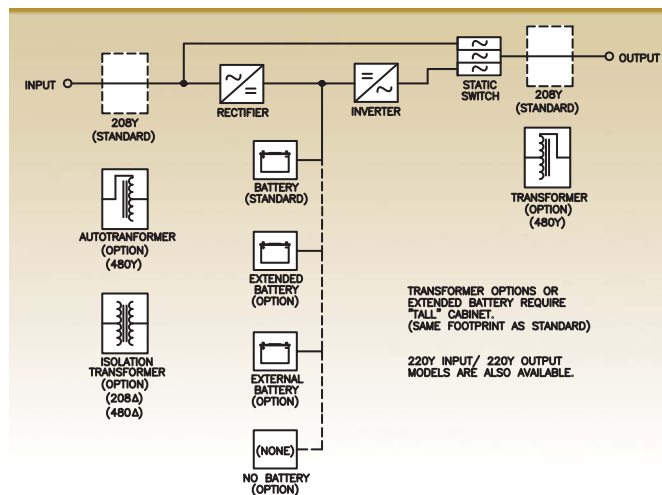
INPUT

208Y
(STANDARD)

RECTIFIER

INVERTER

STATIC SWITCH

208Y
(STANDARD)

OUTPUT

TRANSFORMER
(OPTION)
(480Y)

BATTERY
(STANDARD)

AUTOTRANFORMER
(OPTION)
(480Y)

EXTENDED BATTERY
(OPTION)

TRANSFORMER OPTIONS OR EXTENDED BATTERY REQUIRE "TALL" CABINET.
(SAME FOOTPRINT AS STANDARD)

ISOLATION TRANSFORMER
(OPTION)
(208Δ)
(480Δ)

EXTERNAL BATTERY
(OPTION)

220Y INPUT/ 220Y OUTPUT MODELS ARE ALSO AVAILABLE.

(NONE)

NO BATTERY
(OPTION)